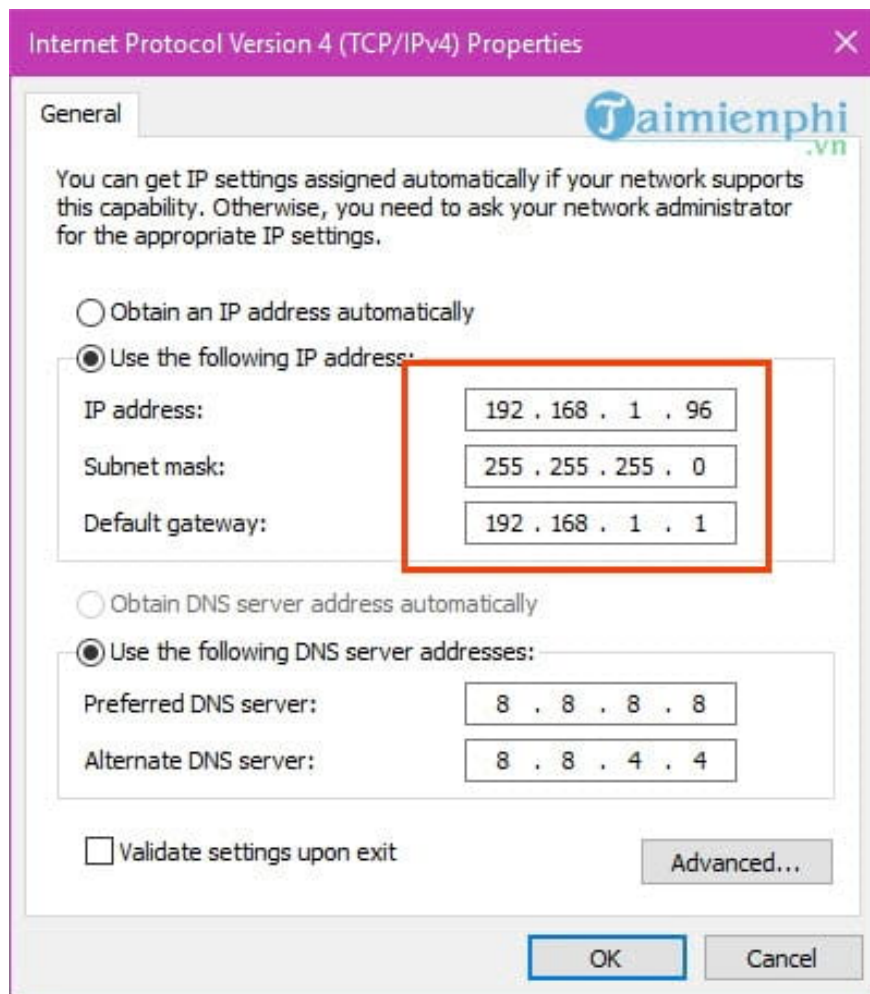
Internet Protocol Version 4 (TCP/IPv4) Properties ×

General

Taimienphi .vn

You can get IP settings assigned automatically if your network supports this capability. Otherwise, you need to ask your network administrator for the appropriate IP settings.

Obtain an IP address automatically

Use the following IP address:

IP address: 192 . 168 . 1 . 96

Subnet mask: 255 . 255 . 255 . 0

Default gateway: 192 . 168 . 1 . 1

Obtain DNS server address automatically

Use the following DNS server addresses:

Preferred DNS server: 8 . 8 . 8 . 8

Alternate DNS server: 8 . 8 . 4 . 4

Validate settings upon exit

Advanced...

OK

Cancel